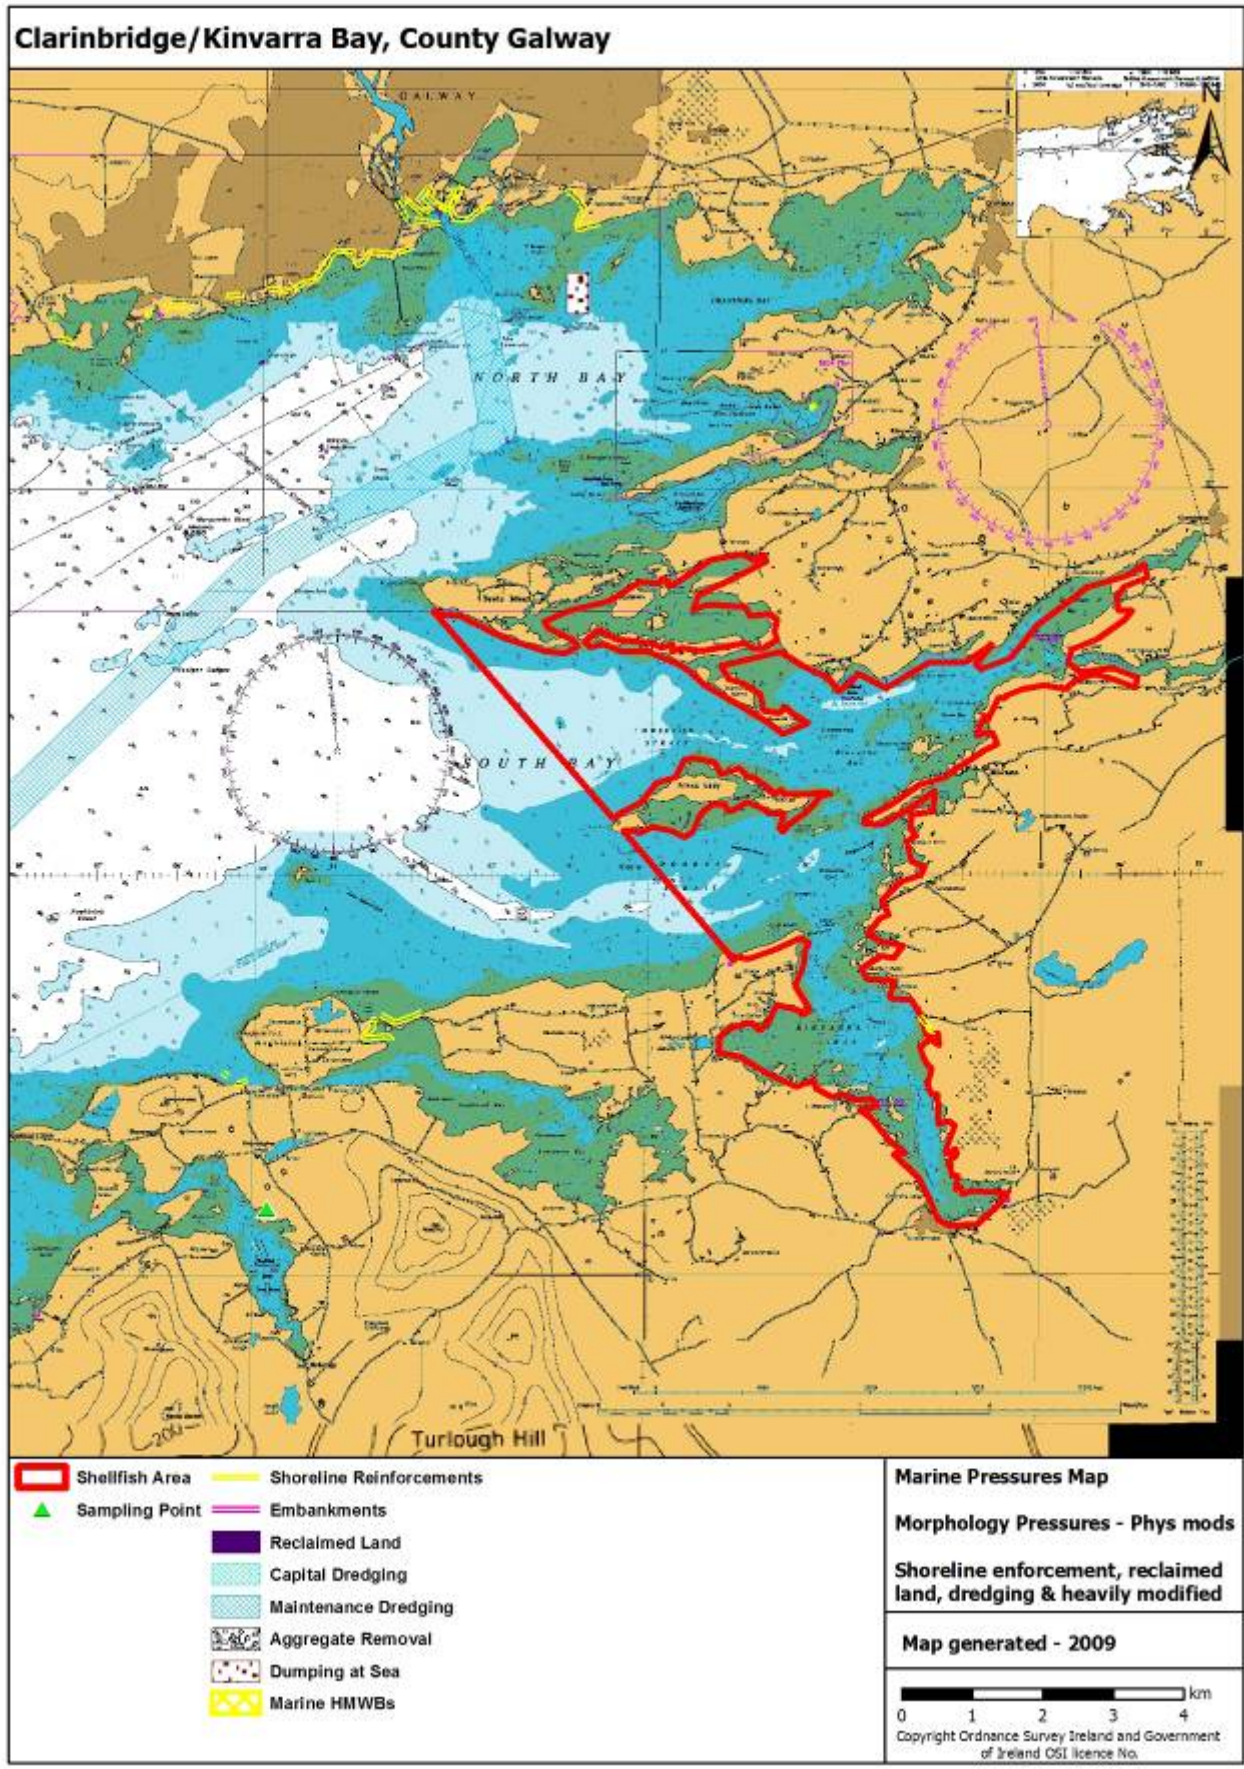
Clarinbridge/Kinvarra Bay, County Galway

GALWAY

NORTH BAY

SOUTH BAY

Turlough Hill

N

Shellfish Area
Sampling Point
Shoreline Reinforcements
Embankments
Reclaimed Land
Capital Dredging
Maintenance Dredging
Aggregate Removal
Dumping at Sea
Marine HMWBs

Marine Pressures Map

Morphology Pressures - Phys mods

Shoreline enforcement, reclaimed land, dredging & heavily modified

Map generated - 2009

0 1 2 3 4 km

Copyright Ordnance Survey Ireland and Government of Ireland OSI licence No.